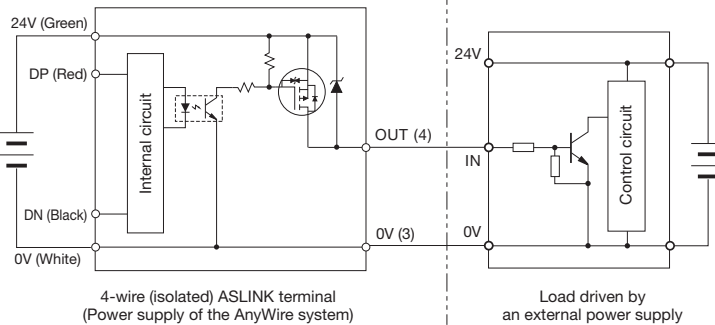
24V (Green)
DP (Red)
Internal circuit
DN (Black)
0V (White)
OUT (4)
0V (3)
24V
IN
0V
Control circuit

4-wire (isolated) ASLINK terminal (Power supply of the AnyWire system)

Load driven by an external power supply